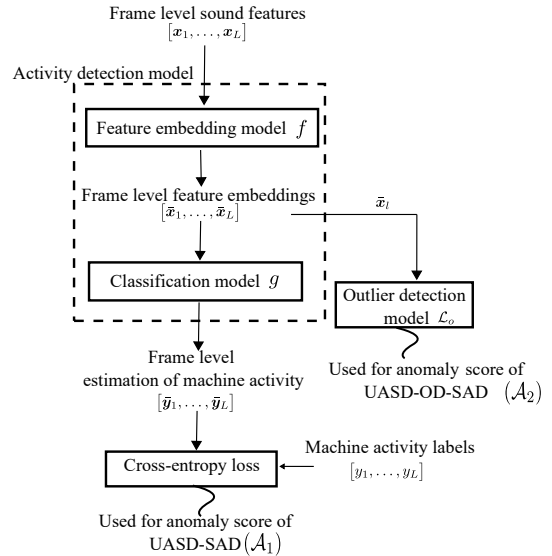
Frame level sound features
$[\boldsymbol{x}_1, \ldots, \boldsymbol{x}_L]$

Activity detection model

Feature embedding model $f$

Frame level feature embeddings
$[\bar{\boldsymbol{x}}_1, \ldots, \bar{\boldsymbol{x}}_L]$

$\bar{\boldsymbol{x}}_l$

Classification model $g$

Outlier detection model $\mathcal{L}_o$

Used for anomaly score of UASD-OD-SAD $(\mathcal{A}_2)$

Frame level estimation of machine activity
$[\bar{\boldsymbol{y}}_1, \ldots, \bar{\boldsymbol{y}}_L]$

Machine activity labels
$[y_1, \ldots, y_L]$

Cross-entropy loss

Used for anomaly score of UASD-SAD$(\mathcal{A}_1)$